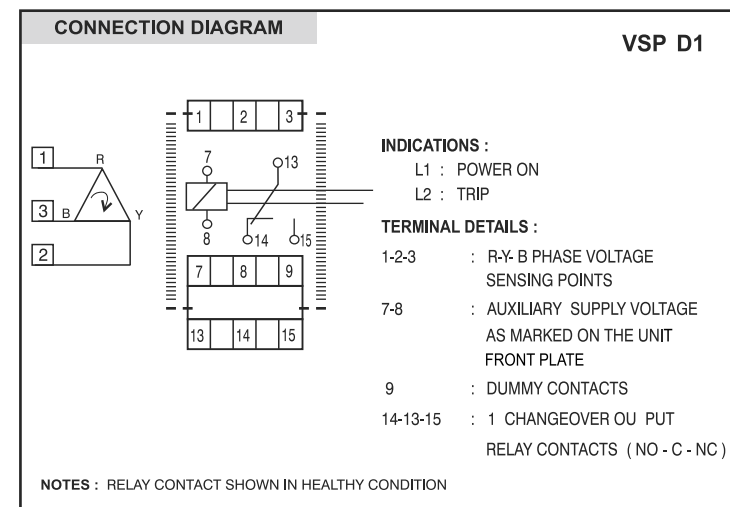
CONNECTION DIAGRAM

VSP D1

1
2
3

1
R
3
B
Y
2

7
13
8
14
15

7
8
9

13
14
15

INDICATIONS :
L1 : POWER ON
L2 : TRIP

TERMINAL DETAILS :

| | | |
|---|---|---|
| 1-2-3 | : | R-Y- B PHASE VOLTAGE SENSING POINTS |
| 7-8 | : | AUXILIARY SUPPLY VOLTAGE AS MARKED ON THE UNIT FRONT PLATE |
| 9 | : | DUMMY CONTACTS |
| 14-13-15 | : | 1 CHANGEOVER OU PUT RELAY CONTACTS ( NO - C - NC ) |

NOTES : RELAY CONTACT SHOWN IN HEALTHY CONDITION